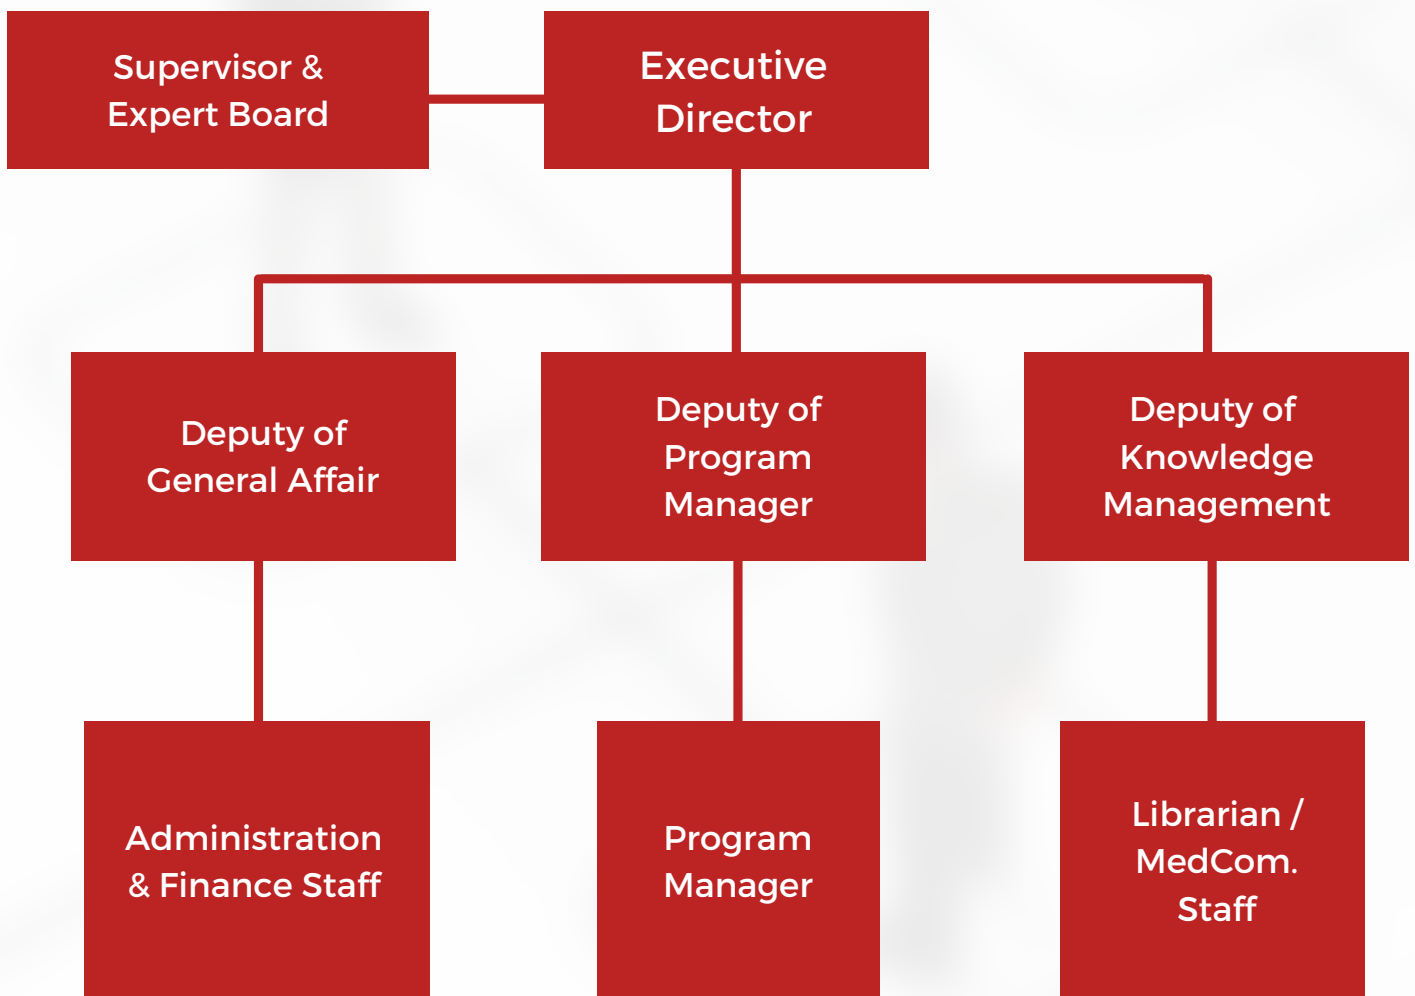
Supervisor & Expert Board

Executive Director

Deputy of General Affair

Deputy of Program Manager

Deputy of Knowledge Management

Administration & Finance Staff

Program Manager

Librarian / MedCom. Staff